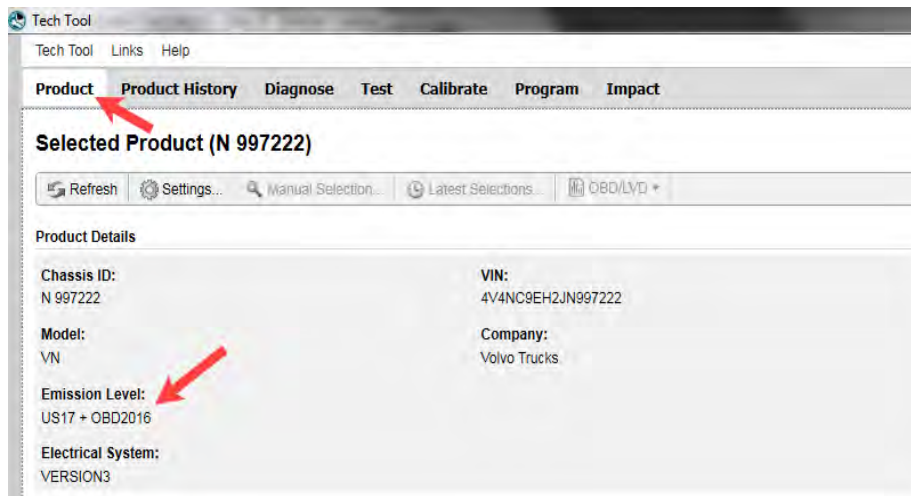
Tech Tool

Tech Tool Links Help

Product Product History Diagnose Test Calibrate Program Impact

Selected Product (N 997222)

Refresh Settings... Manual Selection... Latest Selections... OBD/LVD

Product Details

Chassis ID:
N 997222

VIN:
4V4NC9EH2JN997222

Model:
VN

Company:
Volvo Trucks

Emission Level:
US17 + OBD2016

Electrical System:
VERSION3